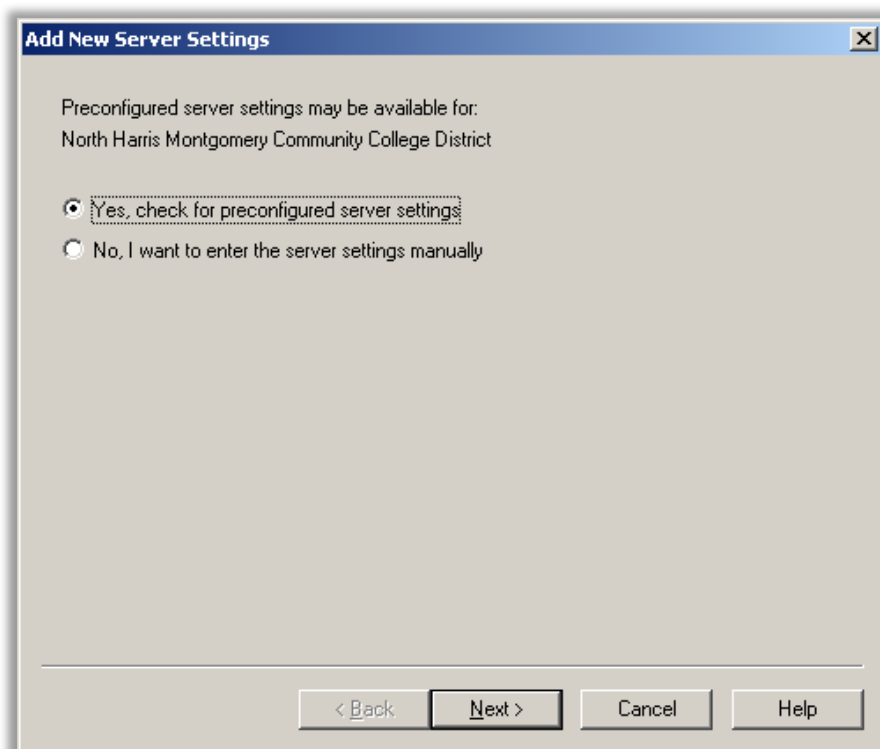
Add New Server Settings

Preconfigured server settings may be available for:
North Harris Montgomery Community College District

Yes, check for preconfigured server settings

No, I want to enter the server settings manually

< Back
Next >
Cancel
Help